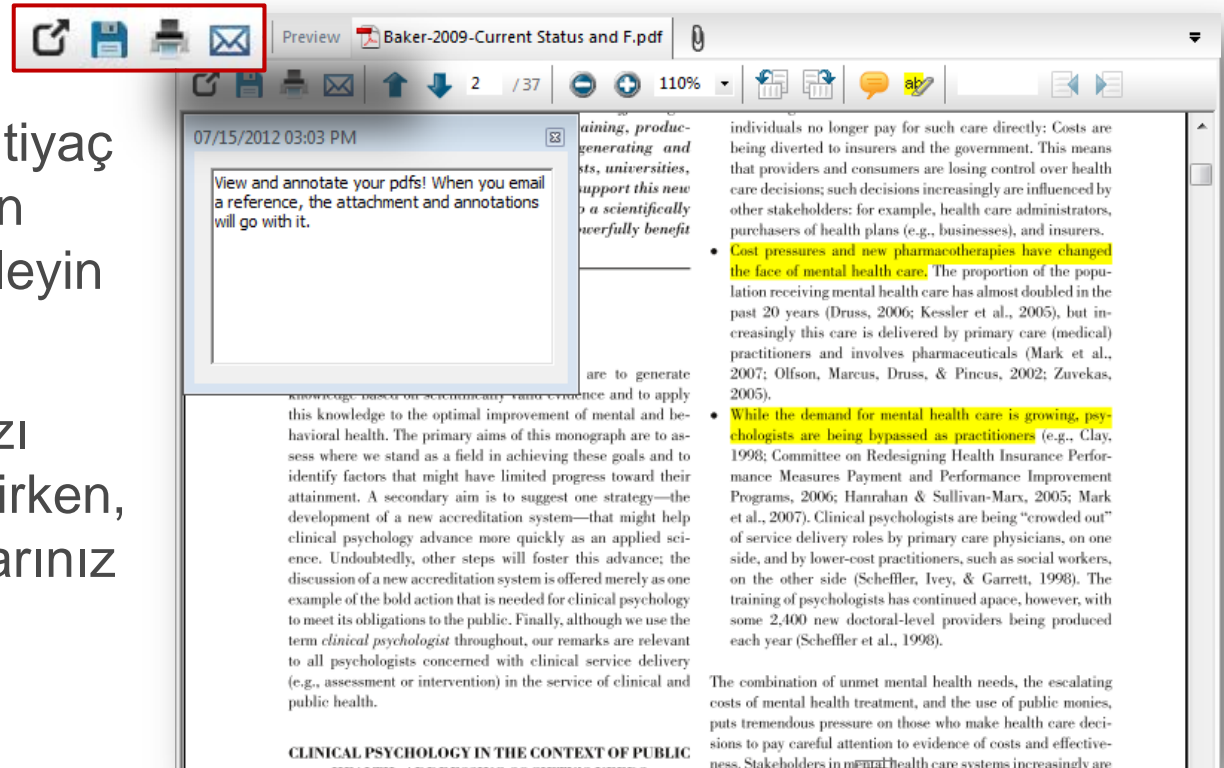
Preview Baker-2009-Current Status and F.pdf

2 / 37 110%

tiyaç
n
leyin

zı
irken,
arınız

07/15/2012 03:03 PM

View and annotate your pdfs! When you email a reference, the attachment and annotations will go with it.

aining, produc-
generating and
sts, universities,
support this new
a scientifically
werfully benefit

are to generate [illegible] and to apply this knowledge to the optimal improvement of mental and behavioral health. The primary aims of this monograph are to assess where we stand as a field in achieving these goals and to identify factors that might have limited progress toward their attainment. A secondary aim is to suggest one strategy—the development of a new accreditation system—that might help clinical psychology advance more quickly as an applied science. Undoubtedly, other steps will foster this advance; the discussion of a new accreditation system is offered merely as one example of the bold action that is needed for clinical psychology to meet its obligations to the public. Finally, although we use the term clinical psychologist throughout, our remarks are relevant to all psychologists concerned with clinical service delivery (e.g., assessment or intervention) in the service of clinical and public health.

CLINICAL PSYCHOLOGY IN THE CONTEXT OF PUBLIC

individuals no longer pay for such care directly: Costs are being diverted to insurers and the government. This means that providers and consumers are losing control over health care decisions; such decisions increasingly are influenced by other stakeholders: for example, health care administrators, purchasers of health plans (e.g., businesses), and insurers.

• Cost pressures and new pharmacotherapies have changed the face of mental health care. The proportion of the population receiving mental health care has almost doubled in the past 20 years (Druss, 2006; Kessler et al., 2005), but increasingly this care is delivered by primary care (medical) practitioners and involves pharmaceuticals (Mark et al., 2007; Olfson, Marcus, Druss, & Pincus, 2002; Zuvekas, 2005).

• While the demand for mental health care is growing, psychologists are being bypassed as practitioners (e.g., Clay, 1998; Committee on Redesigning Health Insurance Performance Measures Payment and Performance Improvement Programs, 2006; Hanrahan & Sullivan-Marx, 2005; Mark et al., 2007). Clinical psychologists are being "crowded out" of service delivery roles by primary care physicians, on one side, and by lower-cost practitioners, such as social workers, on the other side (Scheffler, Ivey, & Garrett, 1998). The training of psychologists has continued apace, however, with some 2,400 new doctoral-level providers being produced each year (Scheffler et al., 1998).

The combination of unmet mental health needs, the escalating costs of mental health treatment, and the use of public monies, puts tremendous pressure on those who make health care decisions to pay careful attention to evidence of costs and effectiveness. Stakeholders in mental health care systems increasingly are